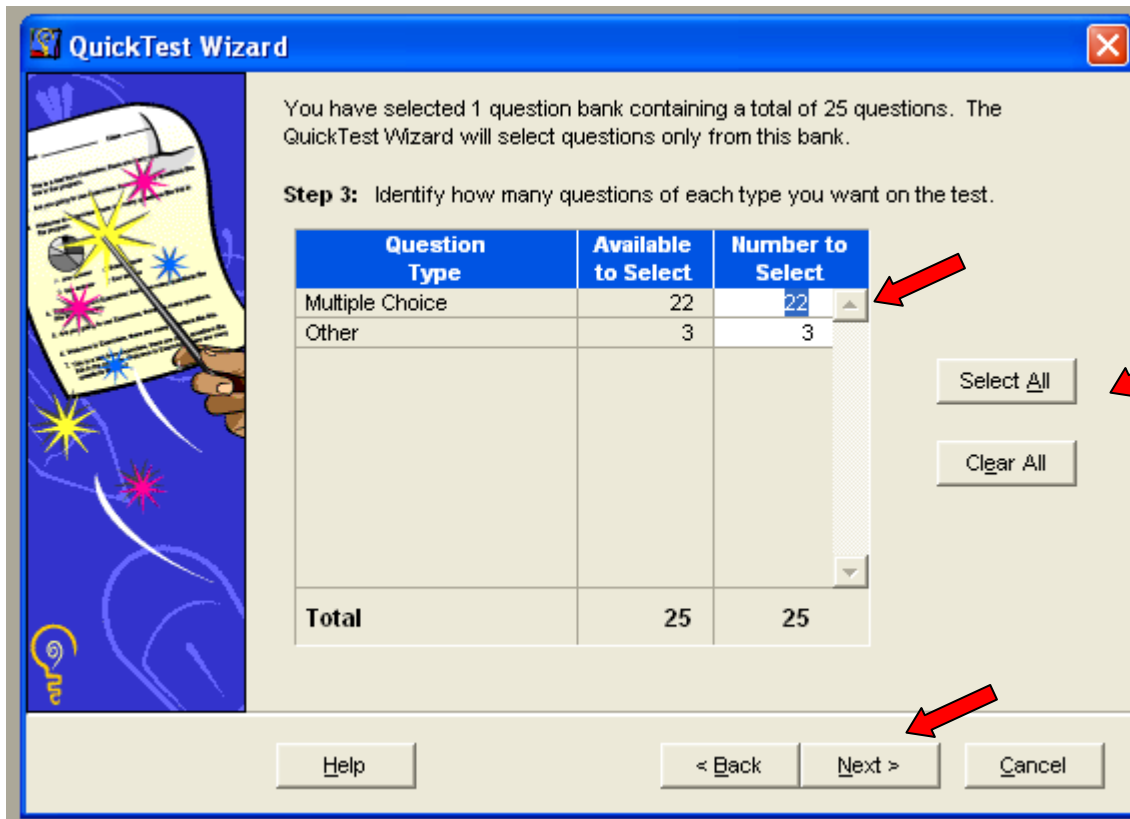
QuickTest Wizard

You have selected 1 question bank containing a total of 25 questions. The QuickTest Wizard will select questions only from this bank.

**Step 3:** Identify how many questions of each type you want on the test.

| Question Type | Available to Select | Number to Select |
|---|---|---|
| Multiple Choice | 22 | 22 |
| Other | 3 | 3 |
| **Total** | **25** | **25** |

Select All

Clear All

Help

< Back

Next >

Cancel